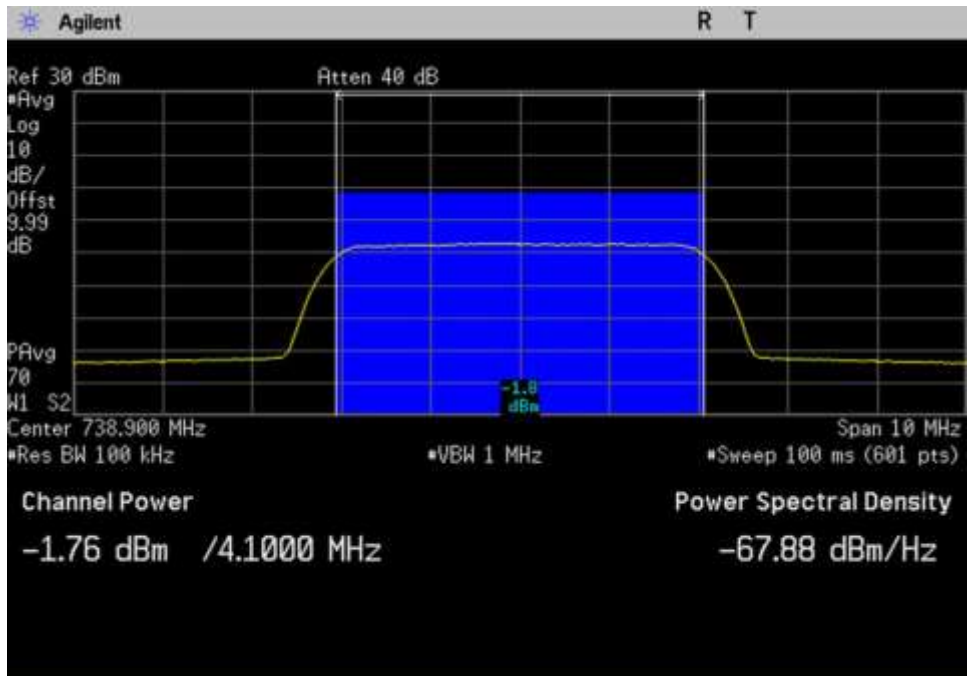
Agilent R T

Ref 30 dBm Atten 40 dB
#Avg
Log
10
dB/
Offst
9.99
dB

PAvg
70
W1 S2

-1.8
dBm

Center 738.900 MHz Span 10 MHz
#Res BW 100 kHz #VBW 1 MHz #Sweep 100 ms (601 pts)

Channel Power Power Spectral Density

−1.76 dBm /4.1000 MHz −67.88 dBm/Hz